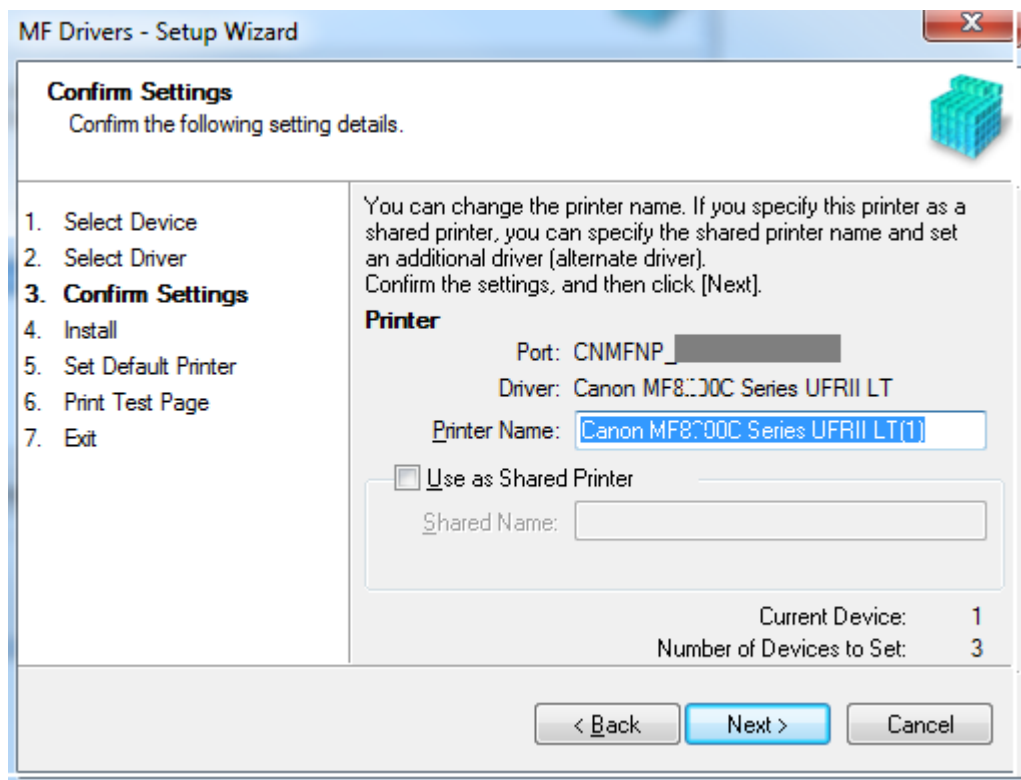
MF Drivers - Setup Wizard

Confirm Settings
Confirm the following setting details.

1. Select Device
2. Select Driver
3. Confirm Settings
4. Install
5. Set Default Printer
6. Print Test Page
7. Exit

You can change the printer name. If you specify this printer as a shared printer, you can specify the shared printer name and set an additional driver (alternate driver).
Confirm the settings, and then click [Next].

Printer
Port: CNMFNP_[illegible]
Driver: Canon MF8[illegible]00C Series UFRII LT
Printer Name: Canon MF8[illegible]00C Series UFRII LT(1)

Use as Shared Printer
Shared Name:

Current Device: 1
Number of Devices to Set: 3

< Back
Next >
Cancel